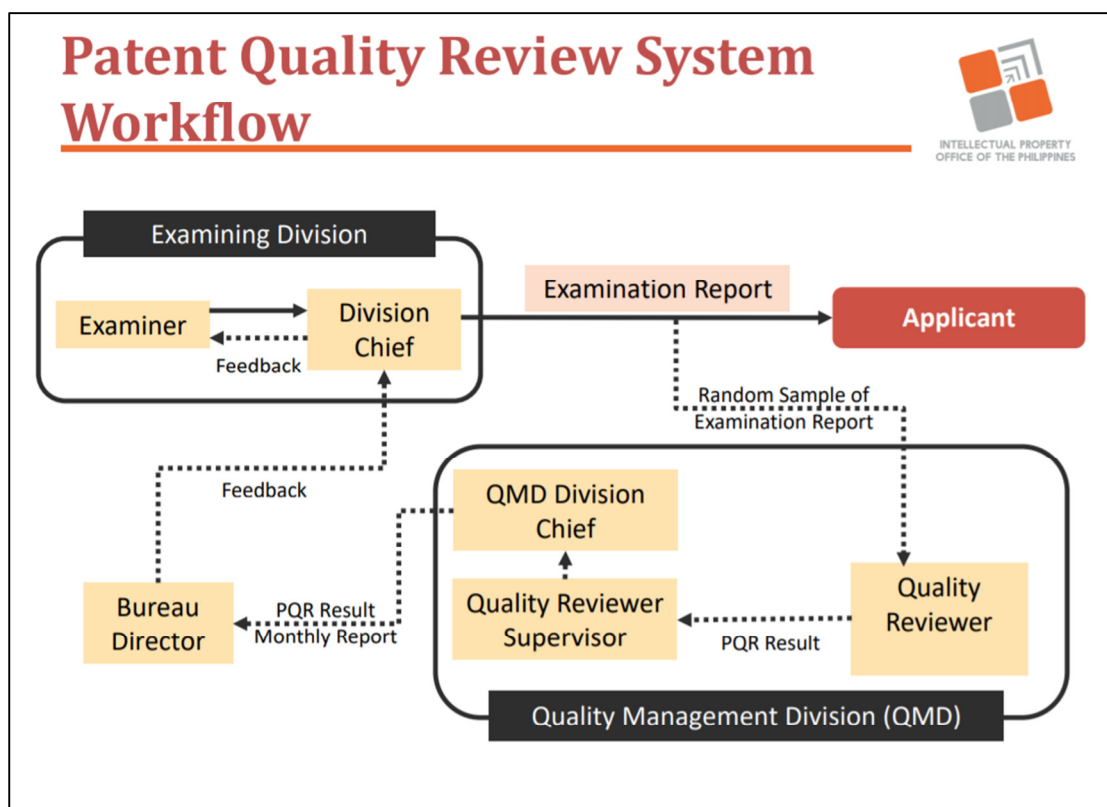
Patent Quality Review System Workflow

INTELLECTUAL PROPERTY OFFICE OF THE PHILIPPINES

Examining Division

Examiner

Division Chief

Feedback

Examination Report

Applicant

Random Sample of Examination Report

Feedback

QMD Division Chief

Bureau Director

PQR Result Monthly Report

Quality Reviewer Supervisor

PQR Result

Quality Reviewer

Quality Management Division (QMD)